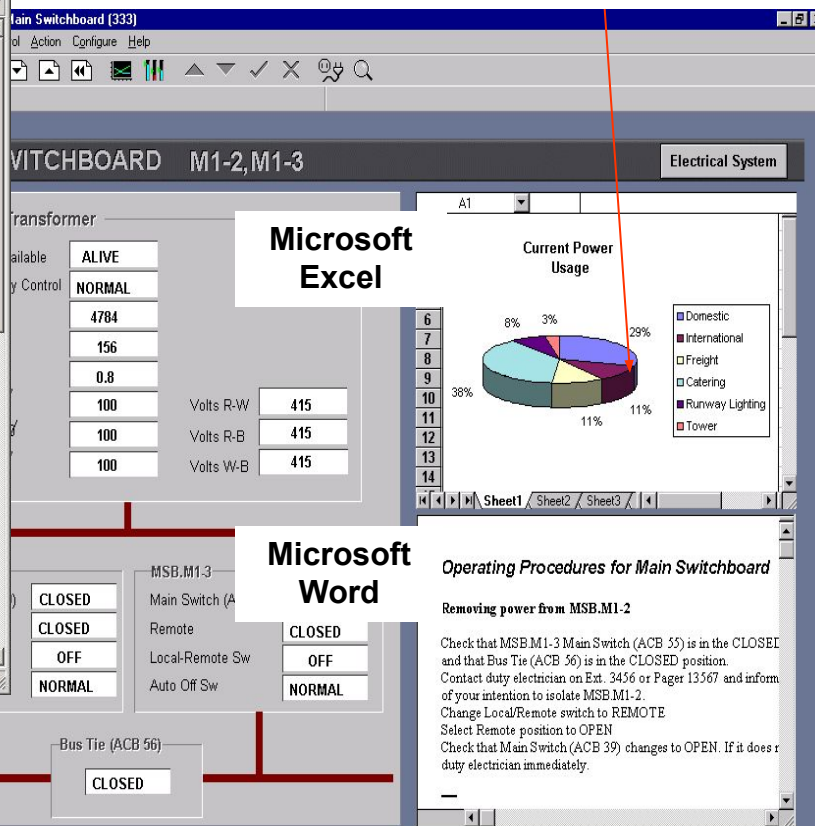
Main Switchboard (333)

ol Action Configure Help

VITCHBOARD M1-2, M1-3

Electrical System

Transformer

ailable ALIVE
y Control NORMAL
4784
156
0.8
100 Volts R-W 415
100 Volts R-B 415
100 Volts W-B 415

A1

Microsoft Excel

Current Power Usage

6
7
8
9
10
11
12
13
14

8% 3% 29% 38% 11% 11%

Domestic
International
Freight
Catering
Runway Lighting
Tower

Sheet1 Sheet2 Sheet3

Microsoft Word

MSB.M1-3

) CLOSED
CLOSED
OFF
NORMAL

Main Switch (A
Remote CLOSED
Local-Remote Sw OFF
Auto Off Sw NORMAL

Bus Tie (ACB 56)
CLOSED

*Operating Procedures for Main Switchboard*

**Removing power from MSB.M1-2**

Check that MSB.M1-3 Main Switch (ACB 55) is in the CLOSED and that Bus Tie (ACB 56) is in the CLOSED position.
Contact duty electrician on Ext. 3456 or Pager 13567 and inform of your intention to isolate MSB.M1-2.
Change Local/Remote switch to REMOTE
Select Remote position to OPEN
Check that Main Switch (ACB 39) changes to OPEN. If it does r duty electrician immediately.